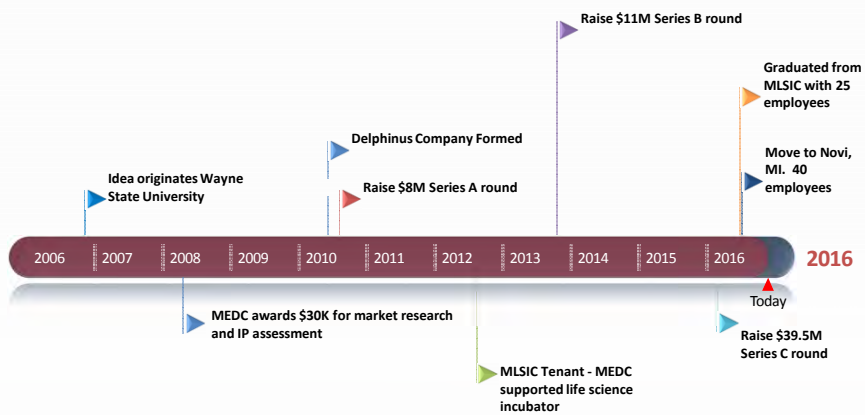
Raise $11M Series B round

Graduated from MLSIC with 25 employees

Delphinus Company Formed

Move to Novi, MI. 40 employees

Idea originates Wayne State University

Raise $8M Series A round

2006 2007 2008 2009 2010 2011 2012 2013 2014 2015 2016

2016

Today

MEDC awards $30K for market research and IP assessment

Raise $39.5M Series C round

MLSIC Tenant - MEDC supported life science incubator